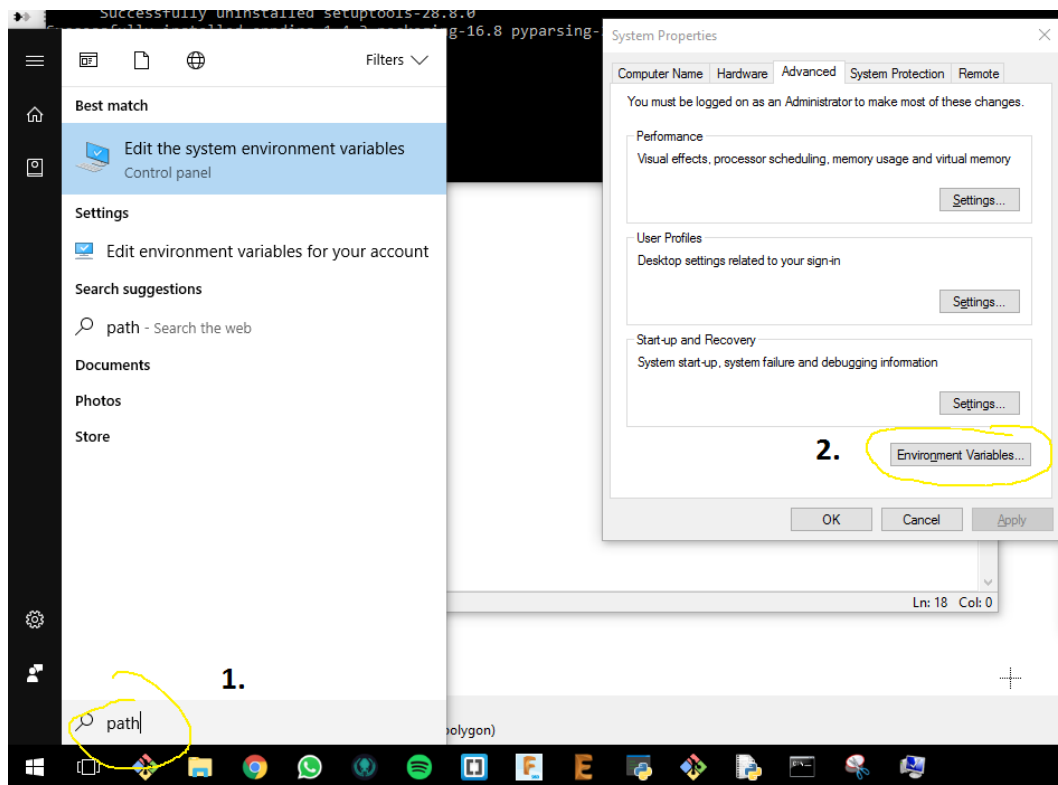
Successfully uninstalled setuptools-28.8.0
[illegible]g-16.8 pyparsing-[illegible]

Filters

Best match

Edit the system environment variables
Control panel

Settings

Edit environment variables for your account

Search suggestions

path - Search the web

Documents

Photos

Store

1.

path

System Properties

Computer Name | Hardware | Advanced | System Protection | Remote

You must be logged on as an Administrator to make most of these changes.

Performance
Visual effects, processor scheduling, memory usage and virtual memory
Settings...

User Profiles
Desktop settings related to your sign-in
Settings...

Start-up and Recovery
System start-up, system failure and debugging information
Settings...

2.

Environment Variables...

OK Cancel Apply

Ln: 18 Col: 0

polygon)